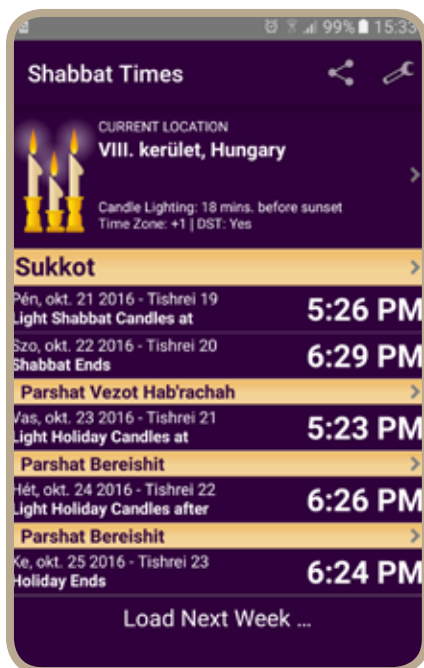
99% 15:33

Shabbat Times

CURRENT LOCATION
VIII. kerület, Hungary

Candle Lighting: 18 mins. before sunset
Time Zone: +1 | DST: Yes

Sukkot

Pén, okt. 21 2016 - Tishrei 19
Light Shabbat Candles at
5:26 PM

Szo, okt. 22 2016 - Tishrei 20
Shabbat Ends
6:29 PM

Parshat Vezot Hab'rachah

Vas, okt. 23 2016 - Tishrei 21
Light Holiday Candles at
5:23 PM

Parshat Bereishit

Hét, okt. 24 2016 - Tishrei 22
Light Holiday Candles after
6:26 PM

Parshat Bereishit

Ke, okt. 25 2016 - Tishrei 23
Holiday Ends
6:24 PM

Load Next Week ...